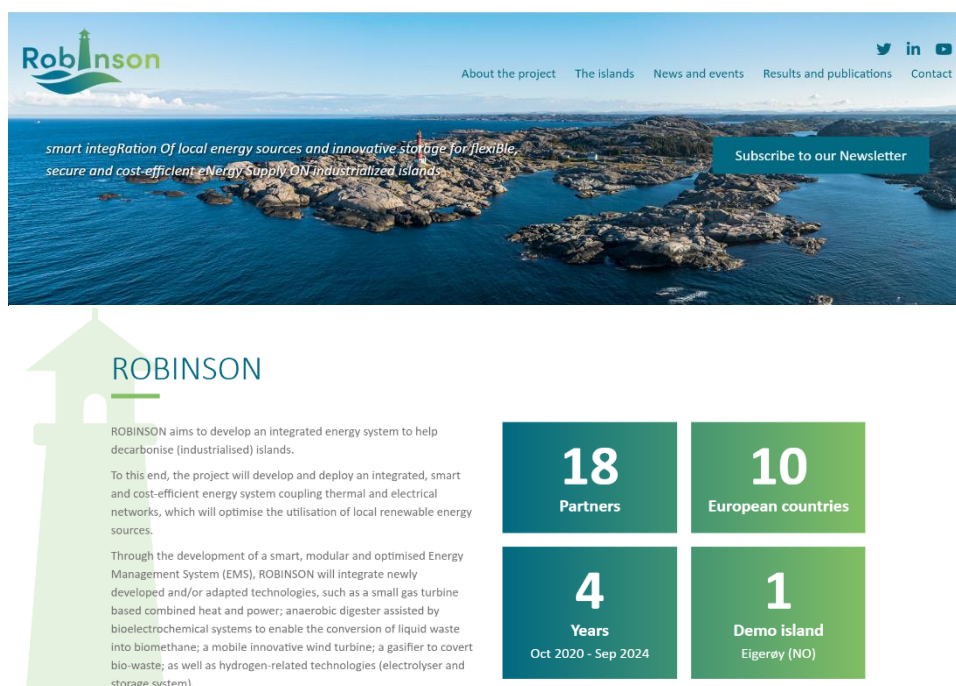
RobInson

About the project The islands News and events Results and publications Contact

smart integRation Of local energy sources and innovative storage for flexible, secure and cost-efficient eNergy Supply ON industrialized islands

Subscribe to our Newsletter

ROBINSON

ROBINSON aims to develop an integrated energy system to help decarbonise (industrialised) islands.

To this end, the project will develop and deploy an integrated, smart and cost-efficient energy system coupling thermal and electrical networks, which will optimise the utilisation of local renewable energy sources.

Through the development of a smart, modular and optimised Energy Management System (EMS), ROBINSON will integrate newly developed and/or adapted technologies, such as a small gas turbine based combined heat and power; anaerobic digester assisted by bioelectrochemical systems to enable the conversion of liquid waste into biomethane; a mobile innovative wind turbine; a gasifier to covert bio-waste; as well as hydrogen-related technologies (electrolyser and storage system).

18
Partners

10
European countries

4
Years
Oct 2020 - Sep 2024

1
Demo island
Eigerøy (NO)